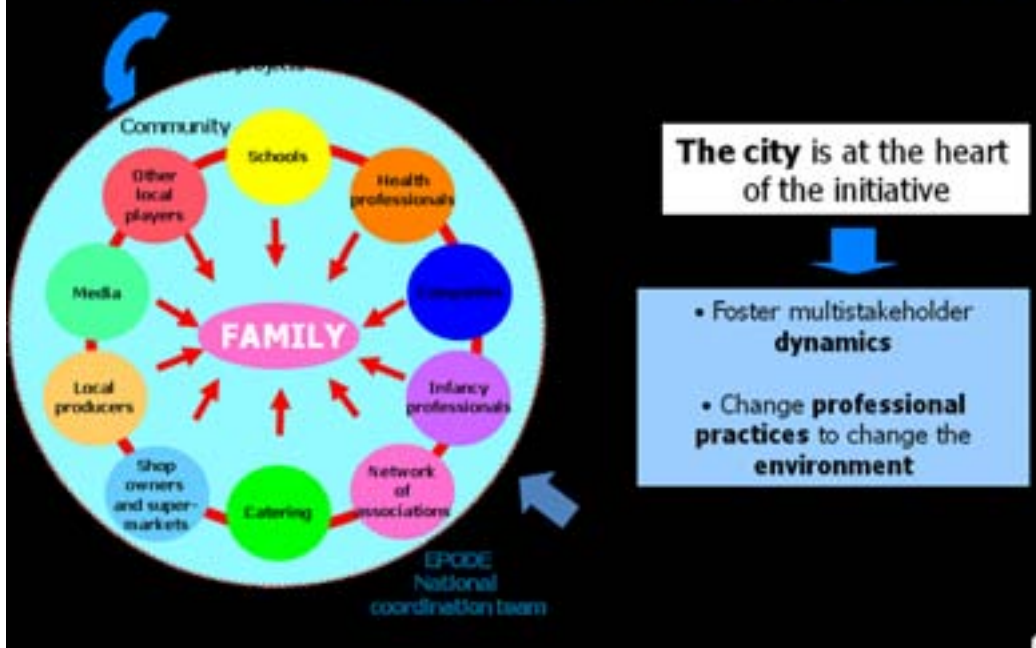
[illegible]

Community

Schools

Health professionals

Other local players

Media

FAMILY

Companies

Local producers

Infancy professionals

Shop owners and supermarkets

Catering

Network of associations

EPODE National coordination team

The city is at the heart of the initiative

• Foster multistakeholder dynamics

• Change professional practices to change the environment